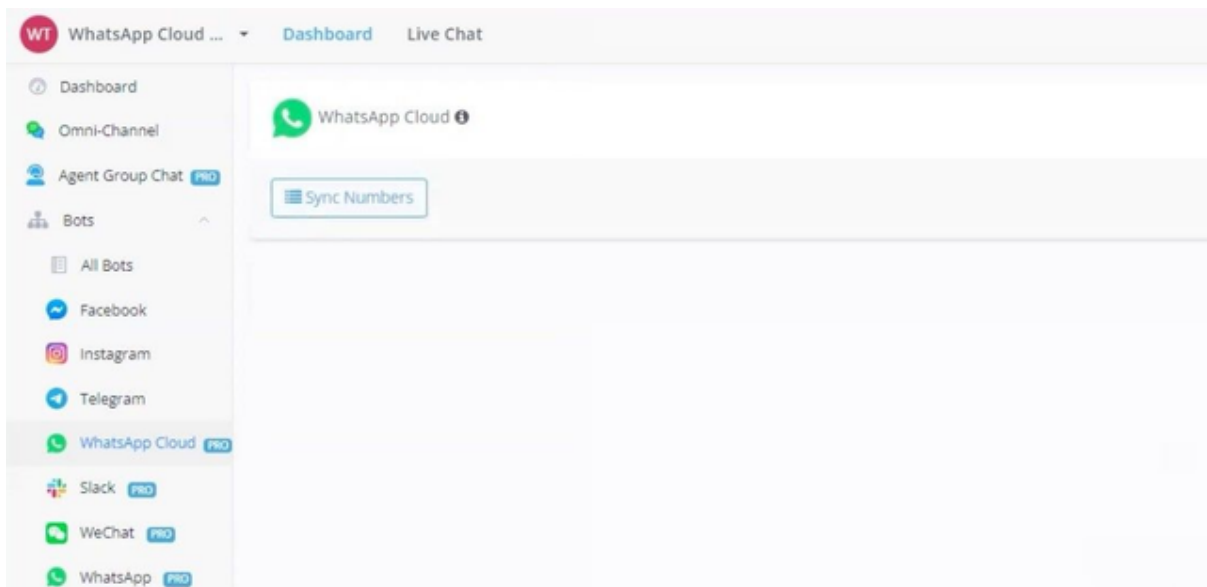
WT WhatsApp Cloud ... Dashboard Live Chat

Dashboard
Omni-Channel
Agent Group Chat PRO
Bots
All Bots
Facebook
Instagram
Telegram
WhatsApp Cloud PRO
Slack PRO
WeChat PRO
WhatsApp PRO

WhatsApp Cloud

Sync Numbers